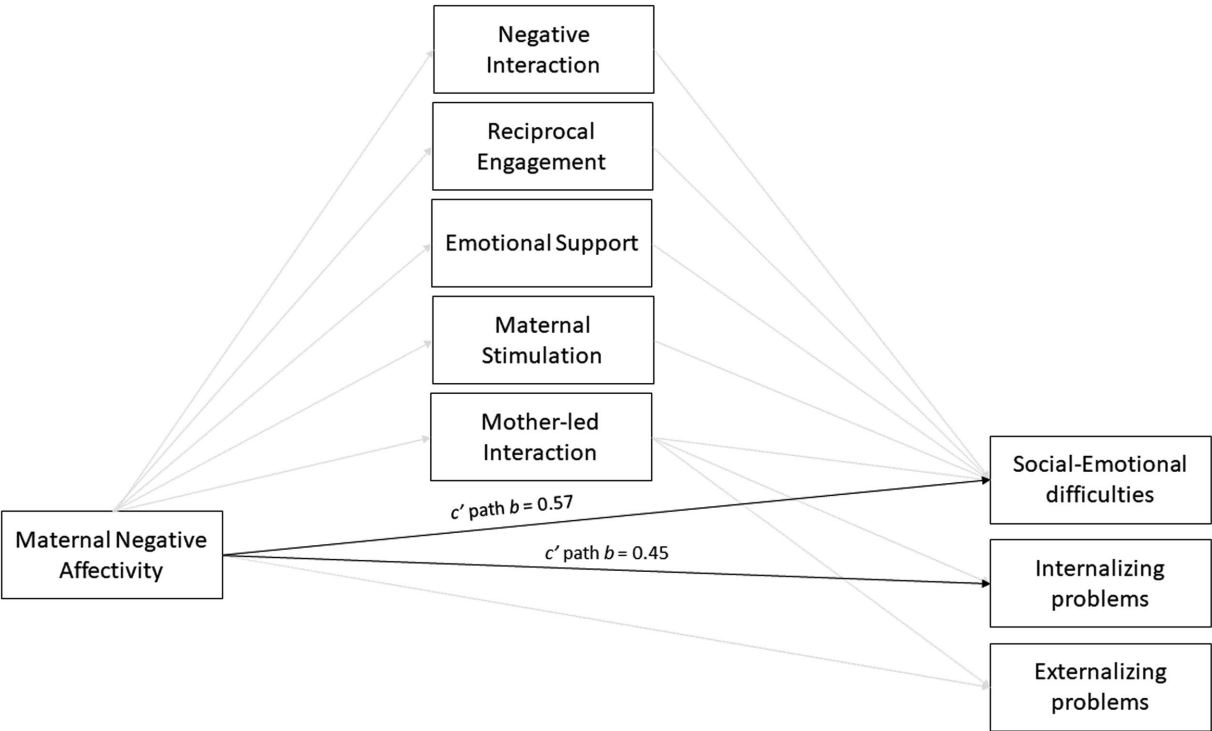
Negative Interaction

Reciprocal Engagement

Emotional Support

Maternal Stimulation

Mother-led Interaction

Maternal Negative Affectivity

c' path b = 0.57

c' path b = 0.45

Social-Emotional difficulties

Internalizing problems

Externalizing problems